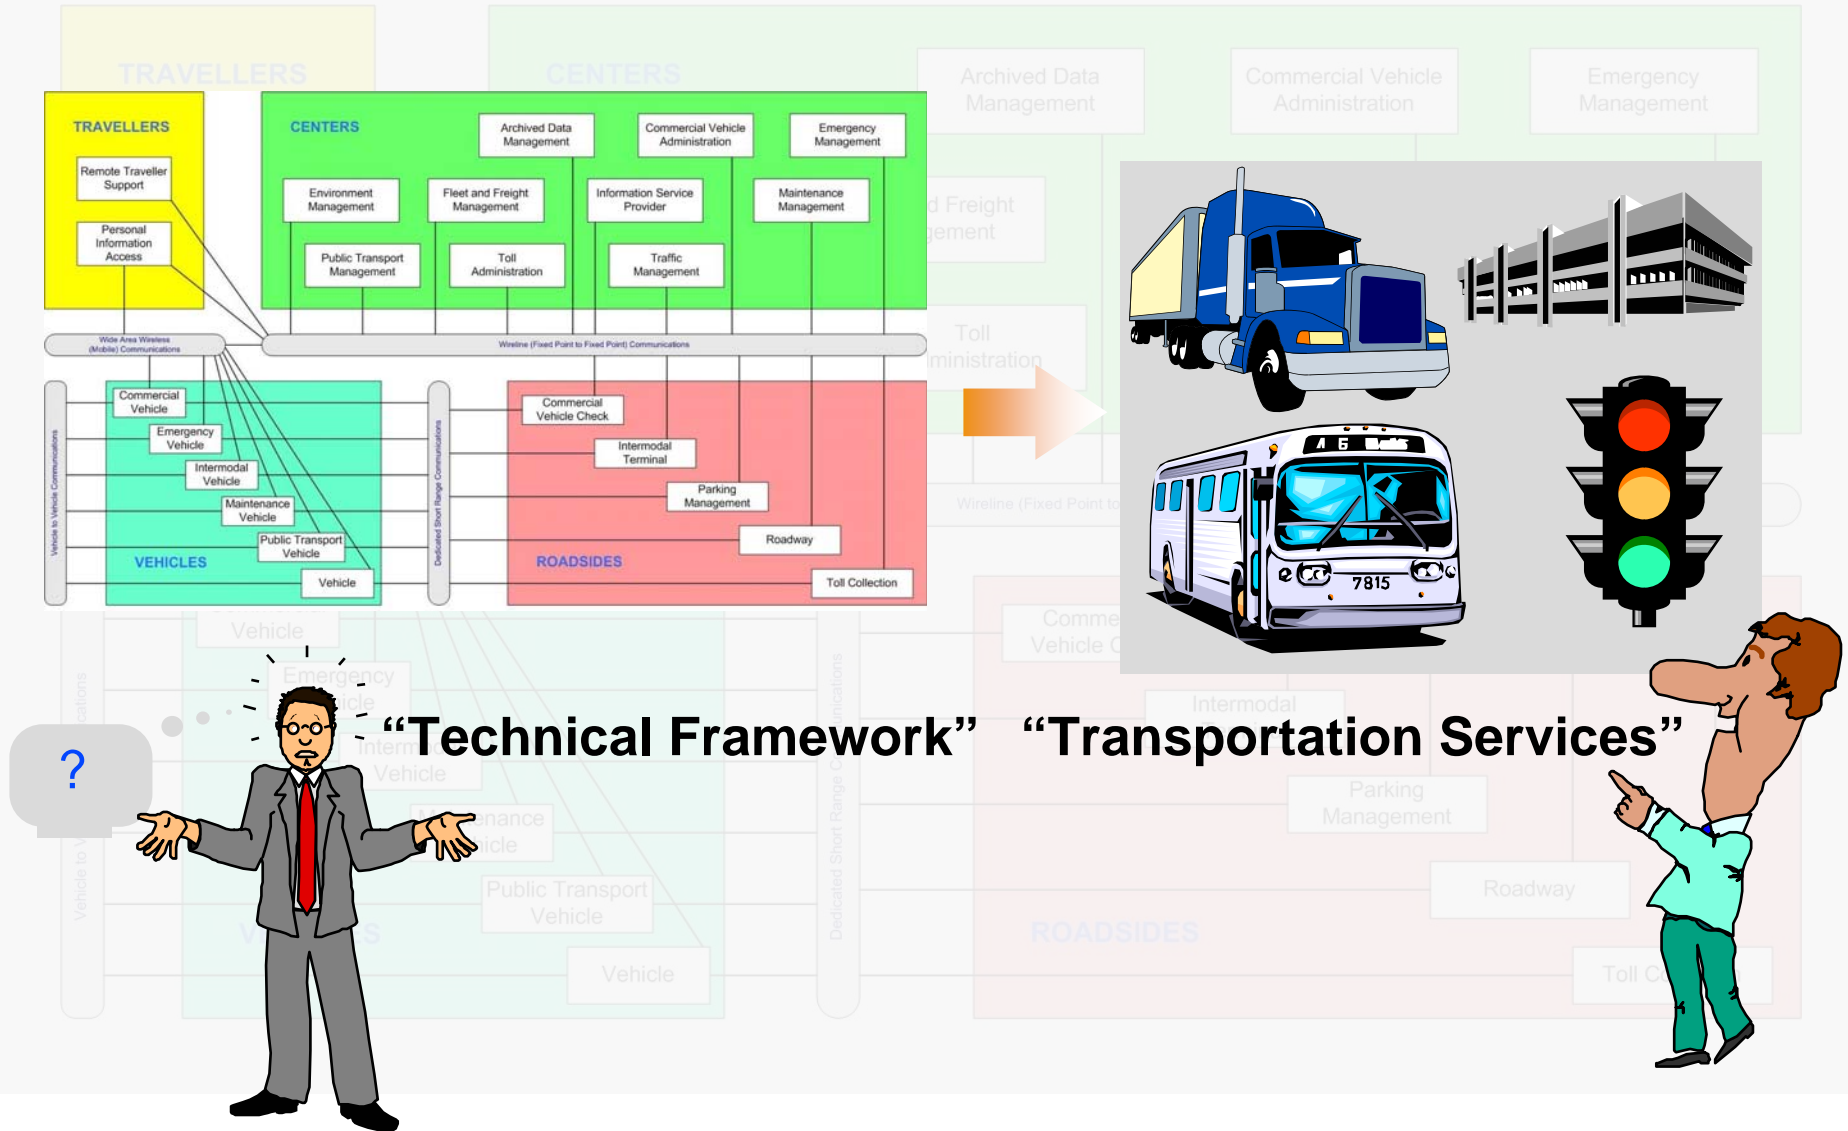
TRAVELLERS

Remote Traveller Support

Personal Information Access

CENTERS

Archived Data Management

Commercial Vehicle Administration

Emergency Management

Environment Management

Fleet and Freight Management

Information Service Provider

Maintenance Management

Public Transport Management

Toll Administration

Traffic Management

Wide Area Wireless (Mobile) Communications

Wireline (Fixed Point to Fixed Point) Communications

Vehicle to Vehicle Communications

Commercial Vehicle

Emergency Vehicle

Intermodal Vehicle

Maintenance Vehicle

Public Transport Vehicle

Vehicle

VEHICLES

Dedicated Short Range Communications

Commercial Vehicle Check

Intermodal Terminal

Parking Management

Roadway

Toll Collection

ROADSIDES

A 6

7815

?

“Technical Framework”

“Transportation Services”